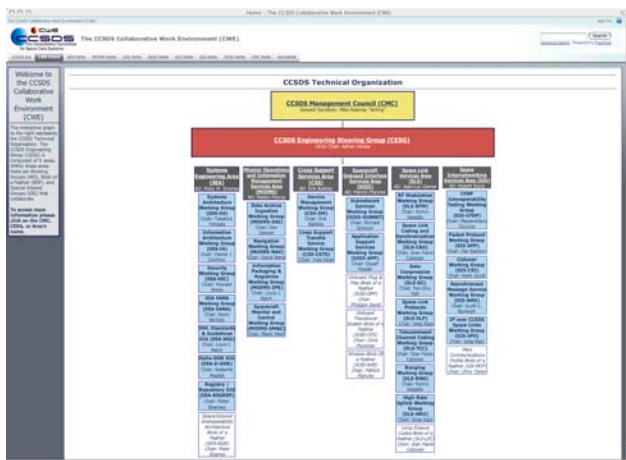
Home - The CCSDS Collaborative Work Environment (CWE)

The CCSDS Collaborative Work Environment (CWE)

Search

Welcome to the CCSDS Collaborative Work Environment (CWE)

CCSDS Technical Organization

CCSDS Management Council (CMC)

CCSDS Engineering Steering Group (CESG)

Systems Engineering Area (SEA)

Mission Operations and Information Management Services Area (MOIMS)

Cross Support Services Area (CSS)

Spacecraft Onboard Interface Services Area (SOIS)

Space Link Services Area (SLS)

Space Internetworking Services Area (SIS)

Systems Architecture Working Group (SEA-SA)

Information Architecture Working Group (SEA-IA)

Security Working Group (SEA-SEC)

SEA SANA Working Group (SEA-SANA)

XML Standards & Guidelines SIG (SEA-XML)

Delta-DOR SIG (SEA-D-DOR)

Registry / Repository SIG (SEA-RRSIG)

Data Archive Ingestion Working Group (MOIMS-DAI)

Navigation Working Group (MOIMS-NAV)

Information Packaging & Registries Working Group (MOIMS-IPR)

Spacecraft Monitor and Control Working Group (MOIMS-SM&C)

Service Management Working Group (CSS-SM)

Cross Support Transfer Service Working Group (CSS-CSTS)

Subnetwork Services Working Group (SOIS-SUBNET)

Application Support Services Working Group (SOIS-APP)

RF Modulation Working Group (SLS-RFM)

Space Link Coding and Synchronization Working Group (SLS-C&S)

Data Compression Working Group (SLS-DC)

Space Link Protocols Working Group (SLS-SLP)

Telecommand Channel Coding Working Group (SLS-TCC)

Ranging Working Group (SLS-RNG)

High Rate Uplink Working Group (SLS-HRU)

CFDP Interoperability Testing Working Group (SIS-CFDP)

Packet Protocol Working Group (SIS-SPP)

Colonel Working Group (SIS-CEL)

Asynchronous Message Service Working Group (SIS-AMS)

IP over CCSDS Space Links Working Group (SIS-IPO)